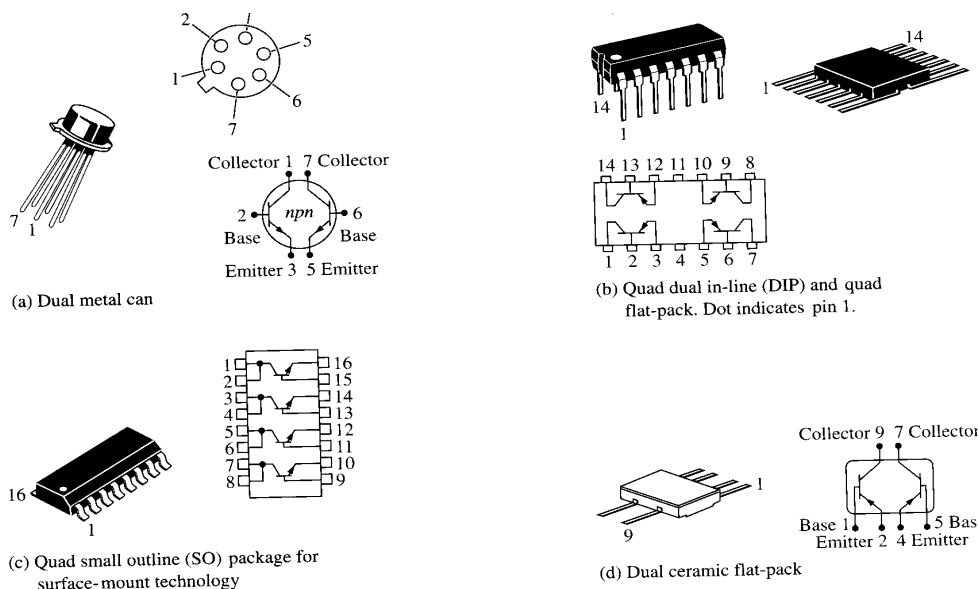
2
5
1
6
7
7
1
Collector 1 7 Collector
2
npn
6
Base
Base
Emitter 3 5 Emitter

(a) Dual metal can

14
14
1
1
14 13 12 11 10 9 8
1 2 3 4 5 6 7

(b) Quad dual in-line (DIP) and quad flat-pack. Dot indicates pin 1.

1
16
2
15
3
14
4
13
5
12
6
11
7
10
8
9
16
1

(c) Quad small outline (SO) package for surface-mount technology

1
9
Collector 9 7 Collector
Base 1
5 Bas
Emitter 2 4 Emitter

(d) Dual ceramic flat-pack